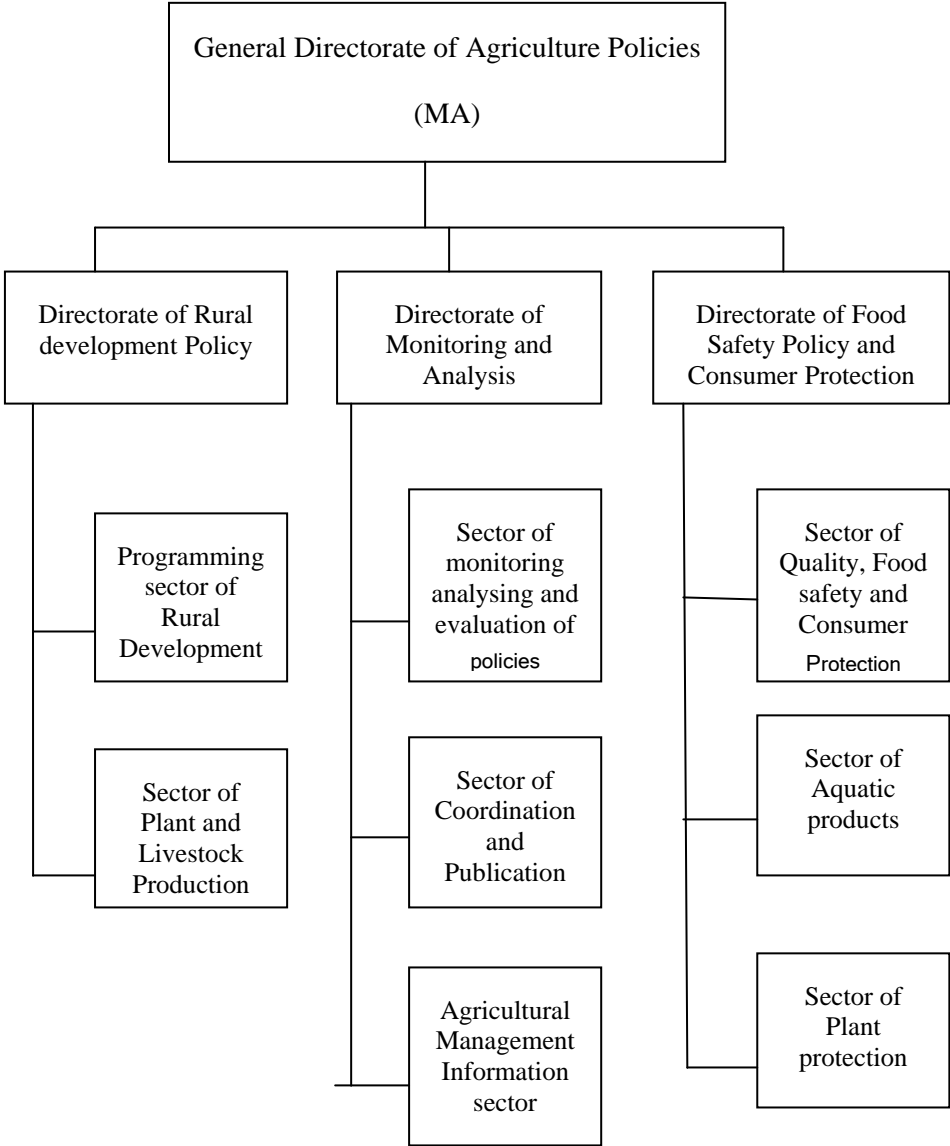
General Directorate of Agriculture Policies

(MA)

Directorate of Rural development Policy

Programming sector of Rural Development

Sector of Plant and Livestock Production

Directorate of Monitoring and Analysis

Sector of monitoring analysing and evaluation of policies

Sector of Coordination and Publication

Agricultural Management Information sector

Directorate of Food Safety Policy and Consumer Protection

Sector of Quality, Food safety and Consumer Protection

Sector of Aquatic products

Sector of Plant protection